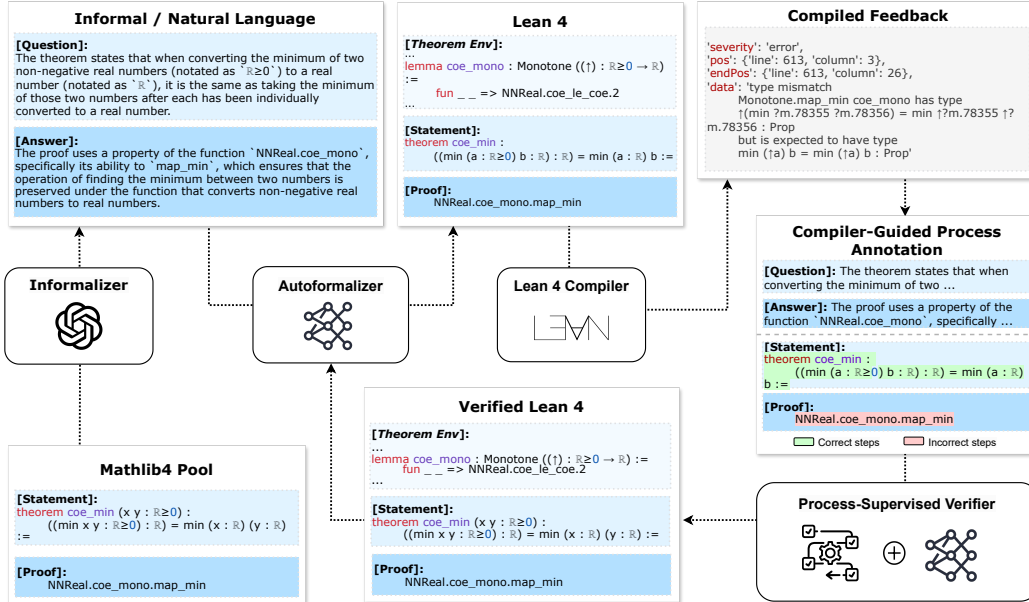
Informal / Natural Language

[Question]:
The theorem states that when converting the minimum of two non-negative real numbers (notated as `ℝ≥0`) to a real number (notated as `ℝ`), it is the same as taking the minimum of those two numbers after each has been individually converted to a real number.

[Answer]:
The proof uses a property of the function `NNReal.coe_mono`, specifically its ability to `map_min`, which ensures that the operation of finding the minimum between two numbers is preserved under the function that converts non-negative real numbers to real numbers.

Lean 4

[Theorem Env]:
...
lemma coe_mono : Monotone ((↑) : ℝ≥0 → ℝ) :=
fun _ _ => NNReal.coe_le_coe.2
...

[Statement]:
theorem coe_min :
((min (a : ℝ≥0) b : ℝ) : ℝ) = min (a : ℝ) b :=

[Proof]:
NNReal.coe_mono.map_min

Compiled Feedback

'severity': 'error',
'pos': {'line': 613, 'column': 3},
'endPos': {'line': 613, 'column': 26},
'data': 'type mismatch
Monotone.map_min coe_mono has type
↑(min ?m.78355 ?m.78356) = min ↑?m.78355 ↑?m.78356 : Prop
but is expected to have type
min (↑a) b = min (↑a) b : Prop'

Informalizer

Autoformalizer

Lean 4 Compiler

LEAN

Compiler-Guided Process Annotation

[Question]: The theorem states that when converting the minimum of two ...

[Answer]: The proof uses a property of the function `NNReal.coe_mono`, specifically ...

[Statement]:
theorem coe_min :
((min (a : ℝ≥0) b : ℝ) : ℝ) = min (a : ℝ) b :=

[Proof]:
NNReal.coe_mono.map_min

Correct steps
Incorrect steps

Verified Lean 4

[Theorem Env]:
...
lemma coe_mono : Monotone ((↑) : ℝ≥0 → ℝ) :=
fun _ _ => NNReal.coe_le_coe.2
...

[Statement]:
theorem coe_min (x y : ℝ≥0) :
((min x y : ℝ≥0) : ℝ) = min (x : ℝ) (y : ℝ) :=

[Proof]:
NNReal.coe_mono.map_min

Mathlib4 Pool

[Statement]:
theorem coe_min (x y : ℝ≥0) :
((min x y : ℝ≥0) : ℝ) = min (x : ℝ) (y : ℝ) :=

[Proof]:
NNReal.coe_mono.map_min

Process-Supervised Verifier

⊕